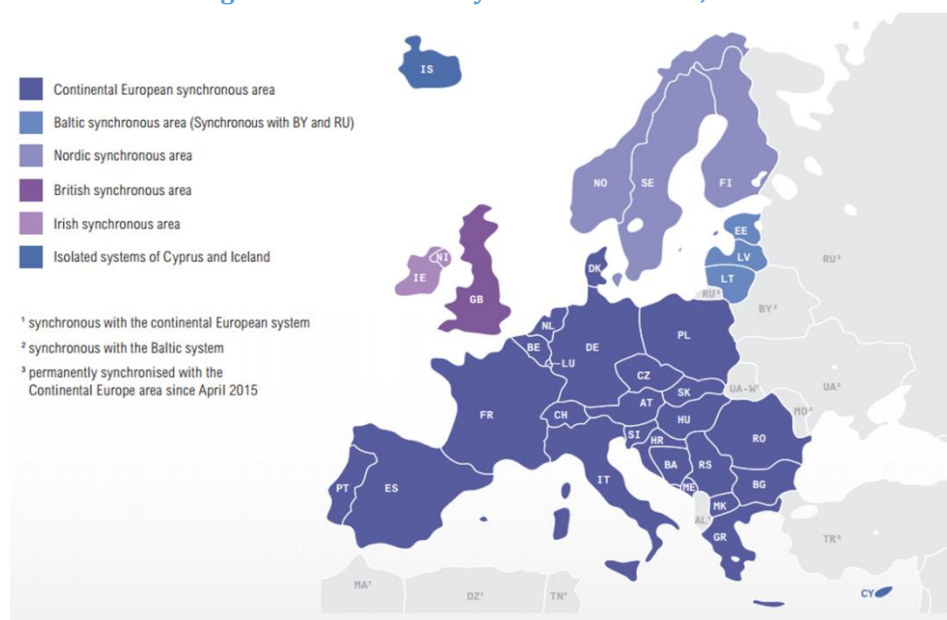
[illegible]

Continental European synchronous area
Baltic synchronous area (Synchronous with BY and RU)
Nordic synchronous area
British synchronous area
Irish synchronous area
Isolated systems of Cyprus and Iceland

¹ synchronous with the continental European system
² synchronous with the Baltic system
³ permanently synchronised with the Continental Europe area since April 2015

IS
NO
SE
FI
EE
LV
LT
RU²
RU²
BY²
DK
NI
IE
GB
NL
BE
LU
DE
PL
CZ
SK
UA-W¹
UA²
MD²
FR
CH
AT
HU
RO
SI
HR
BA
RS
ME
BG
MK
AL¹
IT
PT
ES
GR
TR³
MA¹
DZ¹
TN¹
CY